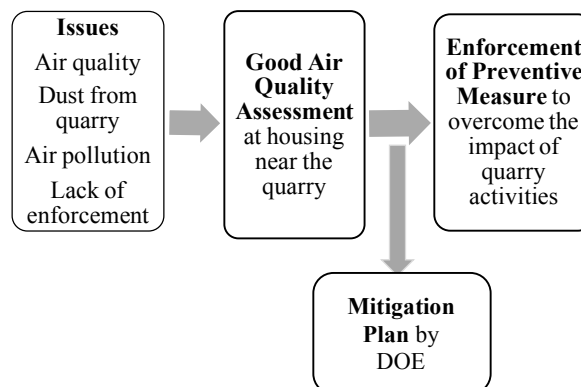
Issues
Air quality
Dust from quarry
Air pollution
Lack of enforcement

Good Air Quality Assessment at housing near the quarry

Enforcement of Preventive Measure to overcome the impact of quarry activities

Mitigation Plan by DOE